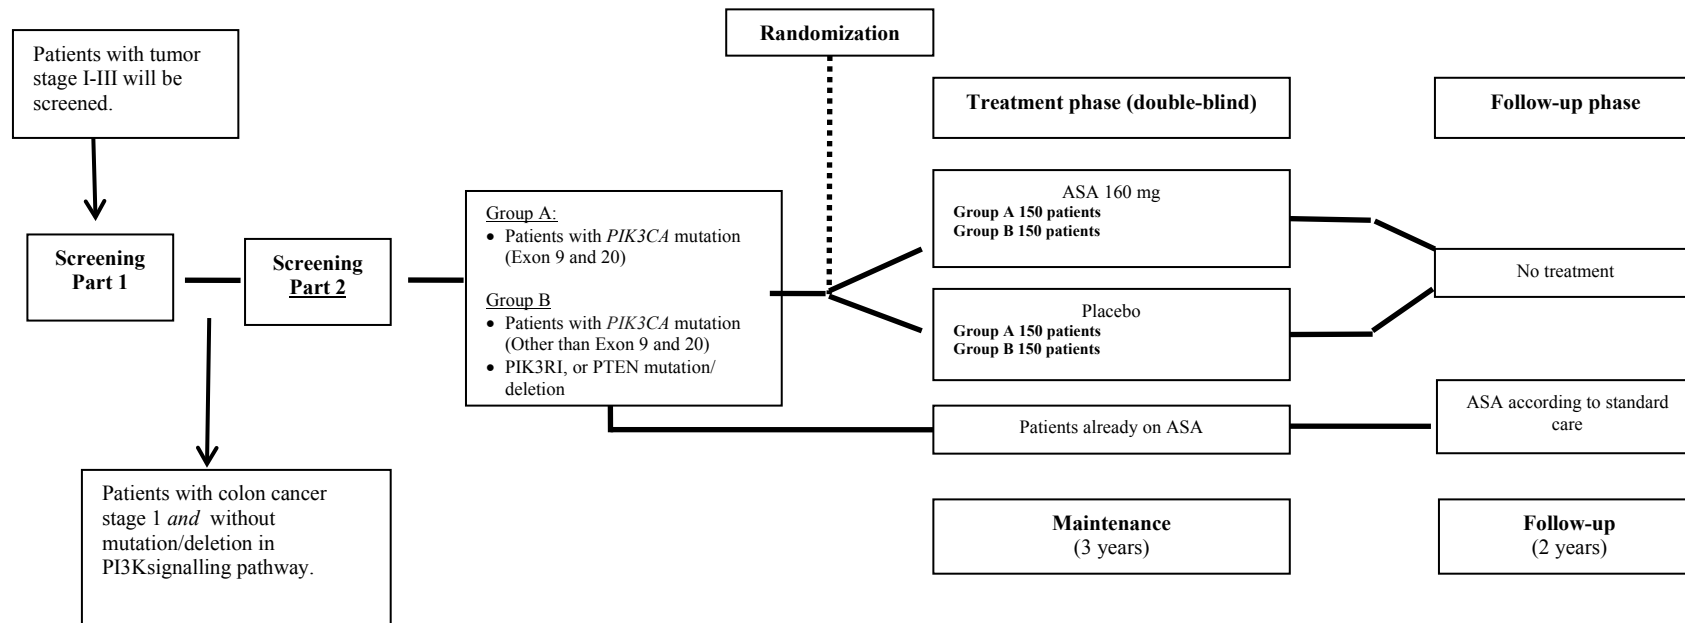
Patients with tumor stage I-III will be screened.

Screening Part 1

Screening Part 2

Patients with colon cancer stage 1 *and* without mutation/deletion in PI3Ksignalling pathway.

Group A:
- Patients with *PIK3CA* mutation (Exon 9 and 20)

Group B
- Patients with *PIK3CA* mutation (Other than Exon 9 and 20)
- PIK3RI, or PTEN mutation/ deletion

Randomization

Treatment phase (double-blind)

Follow-up phase

ASA 160 mg
**Group A 150 patients**
**Group B 150 patients**

Placebo
**Group A 150 patients**
**Group B 150 patients**

No treatment

Patients already on ASA

ASA according to standard care

**Maintenance**
(3 years)

**Follow-up**
(2 years)